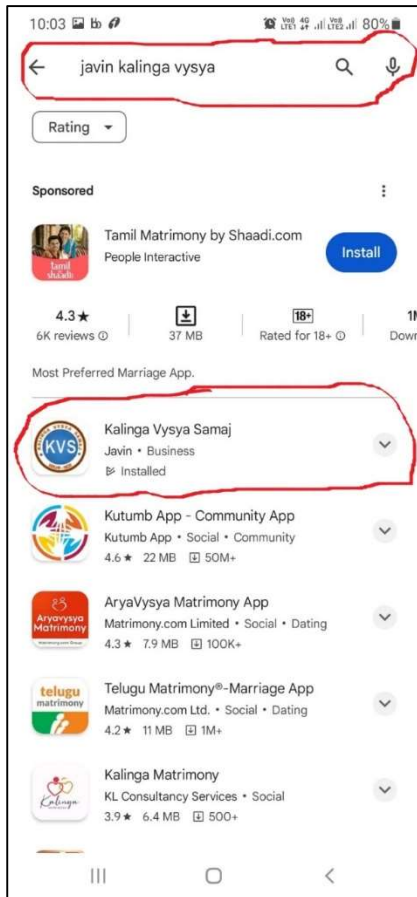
10:03 80%

javin kalinga vysya

Rating

Sponsored

tamil shaadi

Tamil Matrimony by Shaadi.com
People Interactive

Install

4.3★
6K reviews

37 MB

18+
Rated for 18+

1M
Down

Most Preferred Marriage App.

KVS

Kalinga Vysya Samaj
Javin • Business
Installed

Kutumb App - Community App
Kutumb App • Social • Community
4.6★ 22 MB 50M+

Aryavysya Matrimony

AryaVysya Matrimony App
Matrimony.com Limited • Social • Dating
4.3★ 7.9 MB 100K+

telugu matrimony

Telugu Matrimony®-Marriage App
Matrimony.com Ltd. • Social • Dating
4.2★ 11 MB 1M+

Kalinga

Kalinga Matrimony
KL Consultancy Services • Social
3.9★ 6.4 MB 500+